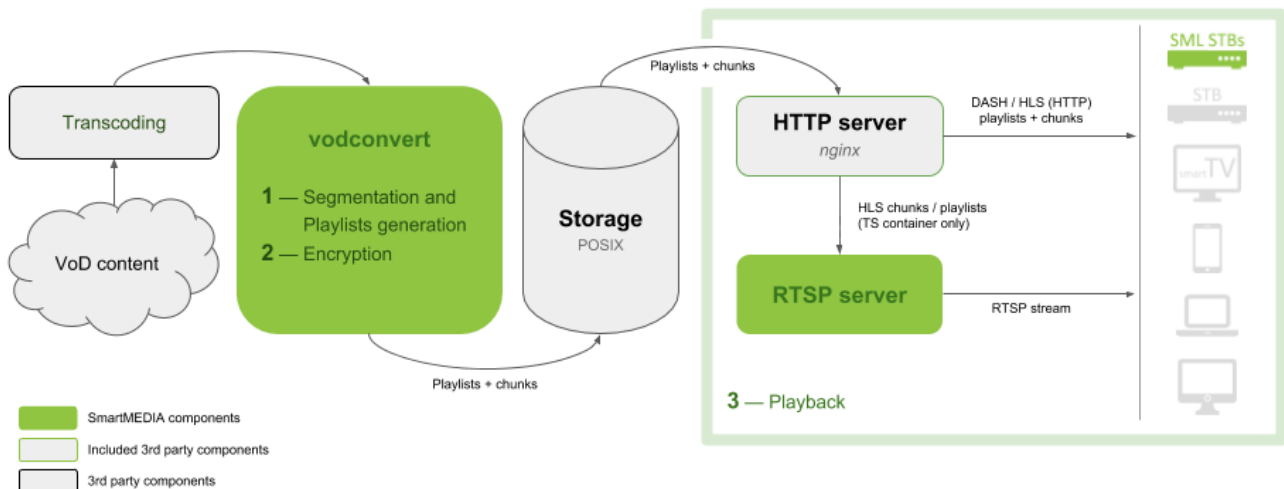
Transcoding

VoD content

vodconvert

1 — Segmentation and Playlists generation

2 — Encryption

Storage
POSIX

Playlists + chunks

Playlists + chunks

HTTP server
nginx

DASH / HLS (HTTP) playlists + chunks

HLS chunks / playlists (TS container only)

RTSP server

RTSP stream

3 — Playback

SML STBs

STB

smart TV

SmartMEDIA components

Included 3rd party components

3rd party components